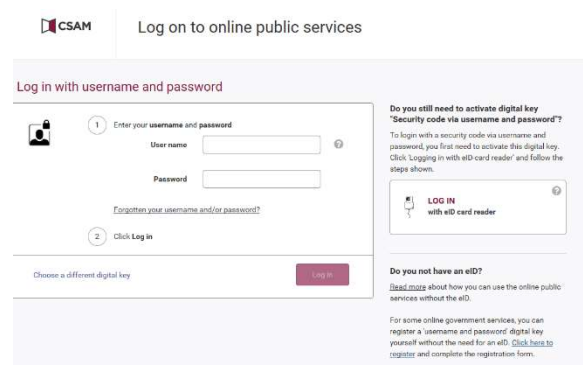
CSAM

Log on to online public services

Log in with username and password

1 Enter your username and password

User name

Password

Forgotten your username and/or password?

2 Click Log in

Choose a different digital key

Log in

Do you still need to activate digital key "Security code via username and password"?

To login with a security code via username and password, you first need to activate this digital key. Click 'Logging in with eID card reader' and follow the steps shown.

LOG IN
with eID card reader

Do you not have an eID?

Read more about how you can use the online public services without the eID.

For some online government services, you can register a 'username and password' digital key yourself without the need for an eID. Click here to register and complete the registration form.